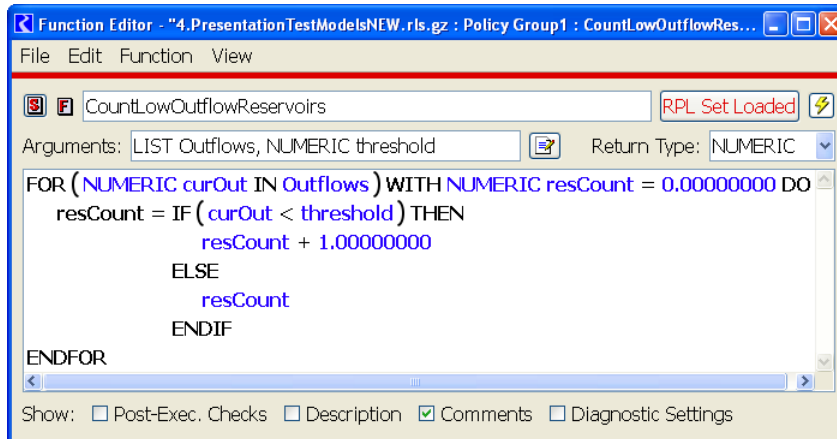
Function Editor - "4.PresentationTestModelsNEW.rls.gz : Policy Group1 : CountLowOutflowRes...

File Edit Function View

S F CountLowOutflowReservoirs

RPL Set Loaded

Arguments: LIST Outflows, NUMERIC threshold

Return Type: NUMERIC

FOR ( NUMERIC curOut IN Outflows ) WITH NUMERIC resCount = 0.00000000 DO
resCount = IF ( curOut < threshold ) THEN
resCount + 1.00000000
ELSE
resCount
ENDIF
ENDFOR

Show: ☐ Post-Exec. Checks ☐ Description ☑ Comments ☐ Diagnostic Settings